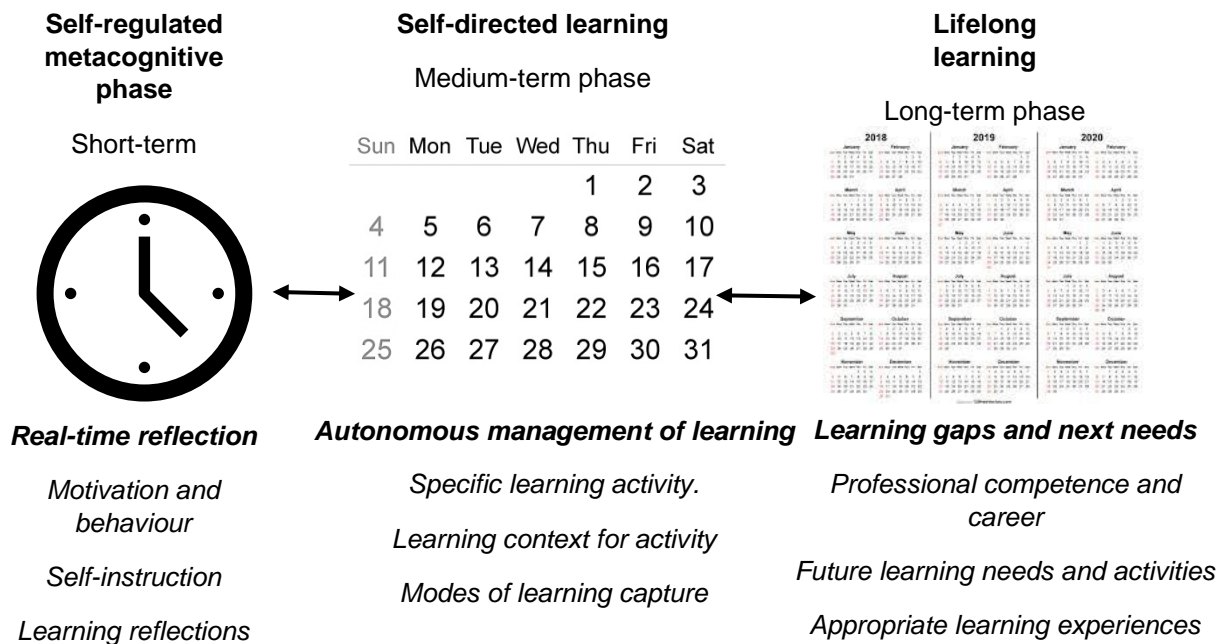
Self-regulated metacognitive phase

Short-term

Self-directed learning

Medium-term phase

| Sun | Mon | Tue | Wed | Thu | Fri | Sat |
|---|---|---|---|---|---|---|
| | | | | 1 | 2 | 3 |
| 4 | 5 | 6 | 7 | 8 | 9 | 10 |
| 11 | 12 | 13 | 14 | 15 | 16 | 17 |
| 18 | 19 | 20 | 21 | 22 | 23 | 24 |
| 25 | 26 | 27 | 28 | 29 | 30 | 31 |

Lifelong learning

Long-term phase

2018 2019 2020

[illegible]

Real-time reflection

Motivation and behaviour

Self-instruction

Learning reflections

Autonomous management of learning

Specific learning activity.

Learning context for activity

Modes of learning capture

Learning gaps and next needs

Professional competence and career

Future learning needs and activities

Appropriate learning experiences